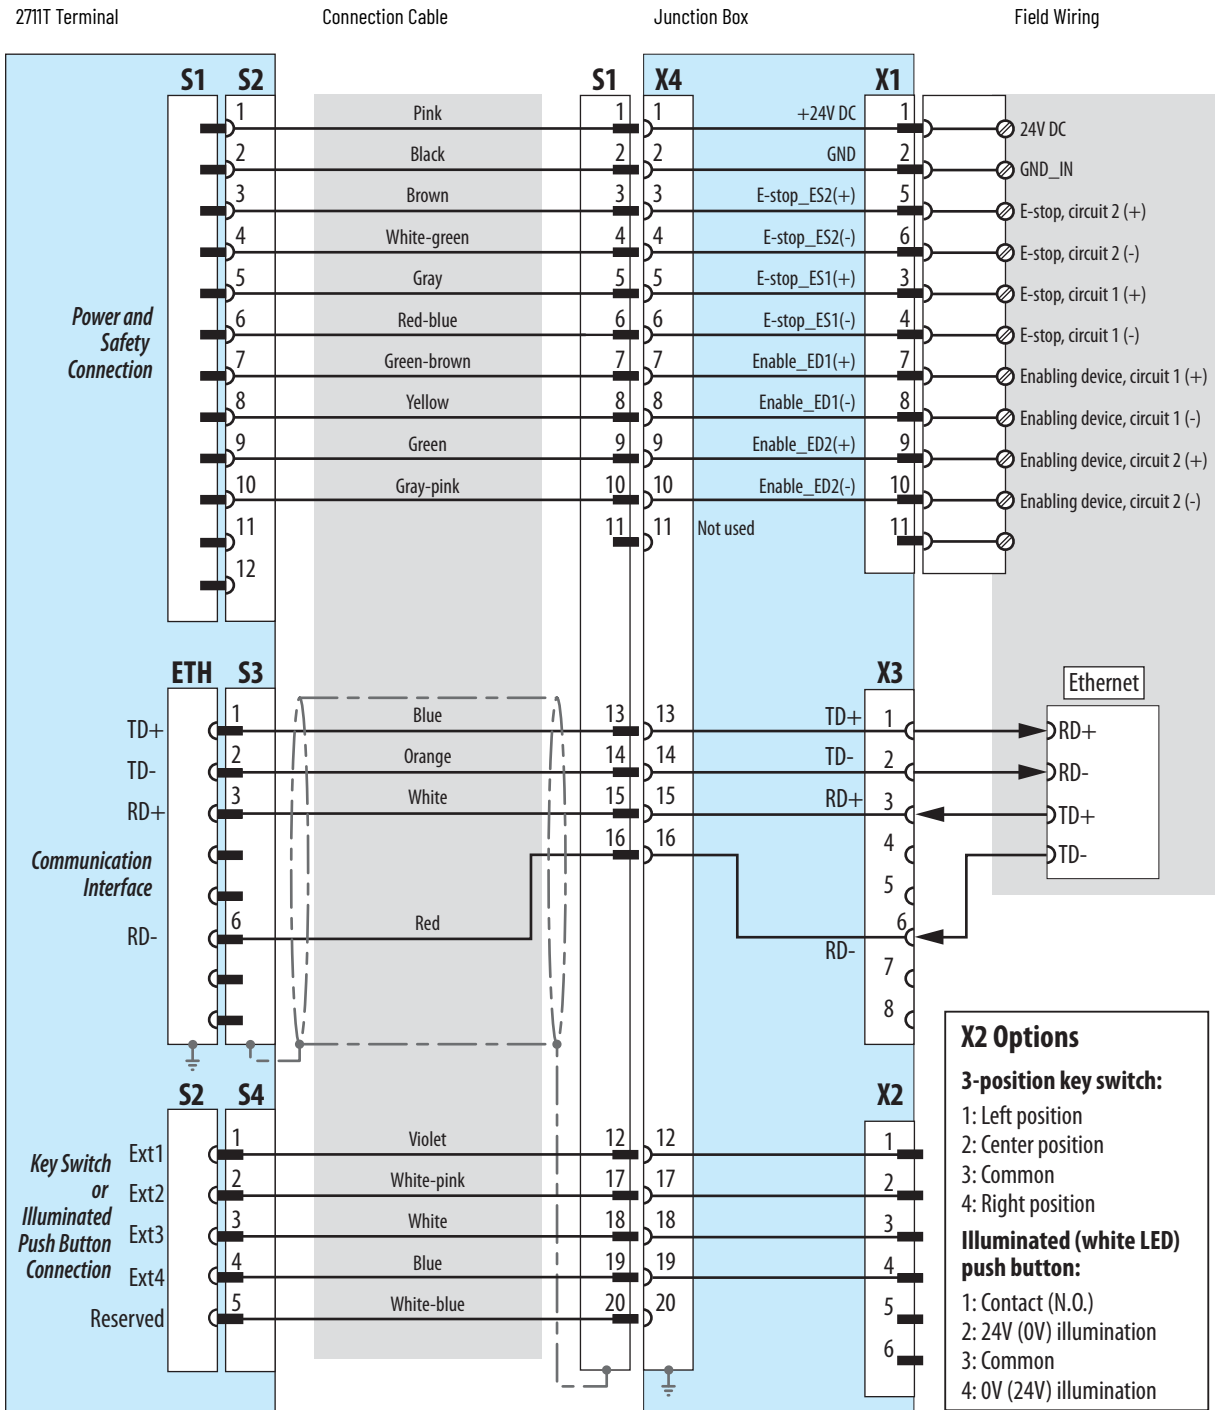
2711T Terminal	Connection Cable	Junction Box	Field Wiring

S1 S2

Power and Safety Connection

1 2 3 4 5 6 7 8 9 10 11 12

Pink
Black
Brown
White-green
Gray
Red-blue
Green-brown
Yellow
Green
Gray-pink

S1 X4 X1

1 1 +24V DC 1
2 2 GND 2
3 3 E-stop_ES2(+) 5
4 4 E-stop_ES2(-) 6
5 5 E-stop_ES1(+) 3
6 6 E-stop_ES1(-) 4
7 7 Enable_ED1(+) 7
8 8 Enable_ED1(-) 8
9 9 Enable_ED2(+) 9
10 10 Enable_ED2(-) 10
11 11 Not used 11

24V DC
GND_IN
E-stop, circuit 2 (+)
E-stop, circuit 2 (-)
E-stop, circuit 1 (+)
E-stop, circuit 1 (-)
Enabling device, circuit 1 (+)
Enabling device, circuit 1 (-)
Enabling device, circuit 2 (+)
Enabling device, circuit 2 (-)

ETH S3

Communication Interface

TD+ 1 Blue 13 13 TD+ 1
TD- 2 Orange 14 14 TD- 2
RD+ 3 White 15 15 RD+ 3
16 16 4
5
RD- 6 Red 6
RD- 7
8

Ethernet
RD+
RD-
TD+
TD-

S2 S4

Key Switch or Illuminated Push Button Connection

Ext1 1 Violet 12 12 1
Ext2 2 White-pink 17 17 2
Ext3 3 White 18 18 3
Ext4 4 Blue 19 19 4
Reserved 5 White-blue 20 20 5
6

X2

X2 Options

3-position key switch:
1: Left position
2: Center position
3: Common
4: Right position

Illuminated (white LED) push button:
1: Contact (N.O.)
2: 24V (0V) illumination
3: Common
4: 0V (24V) illumination